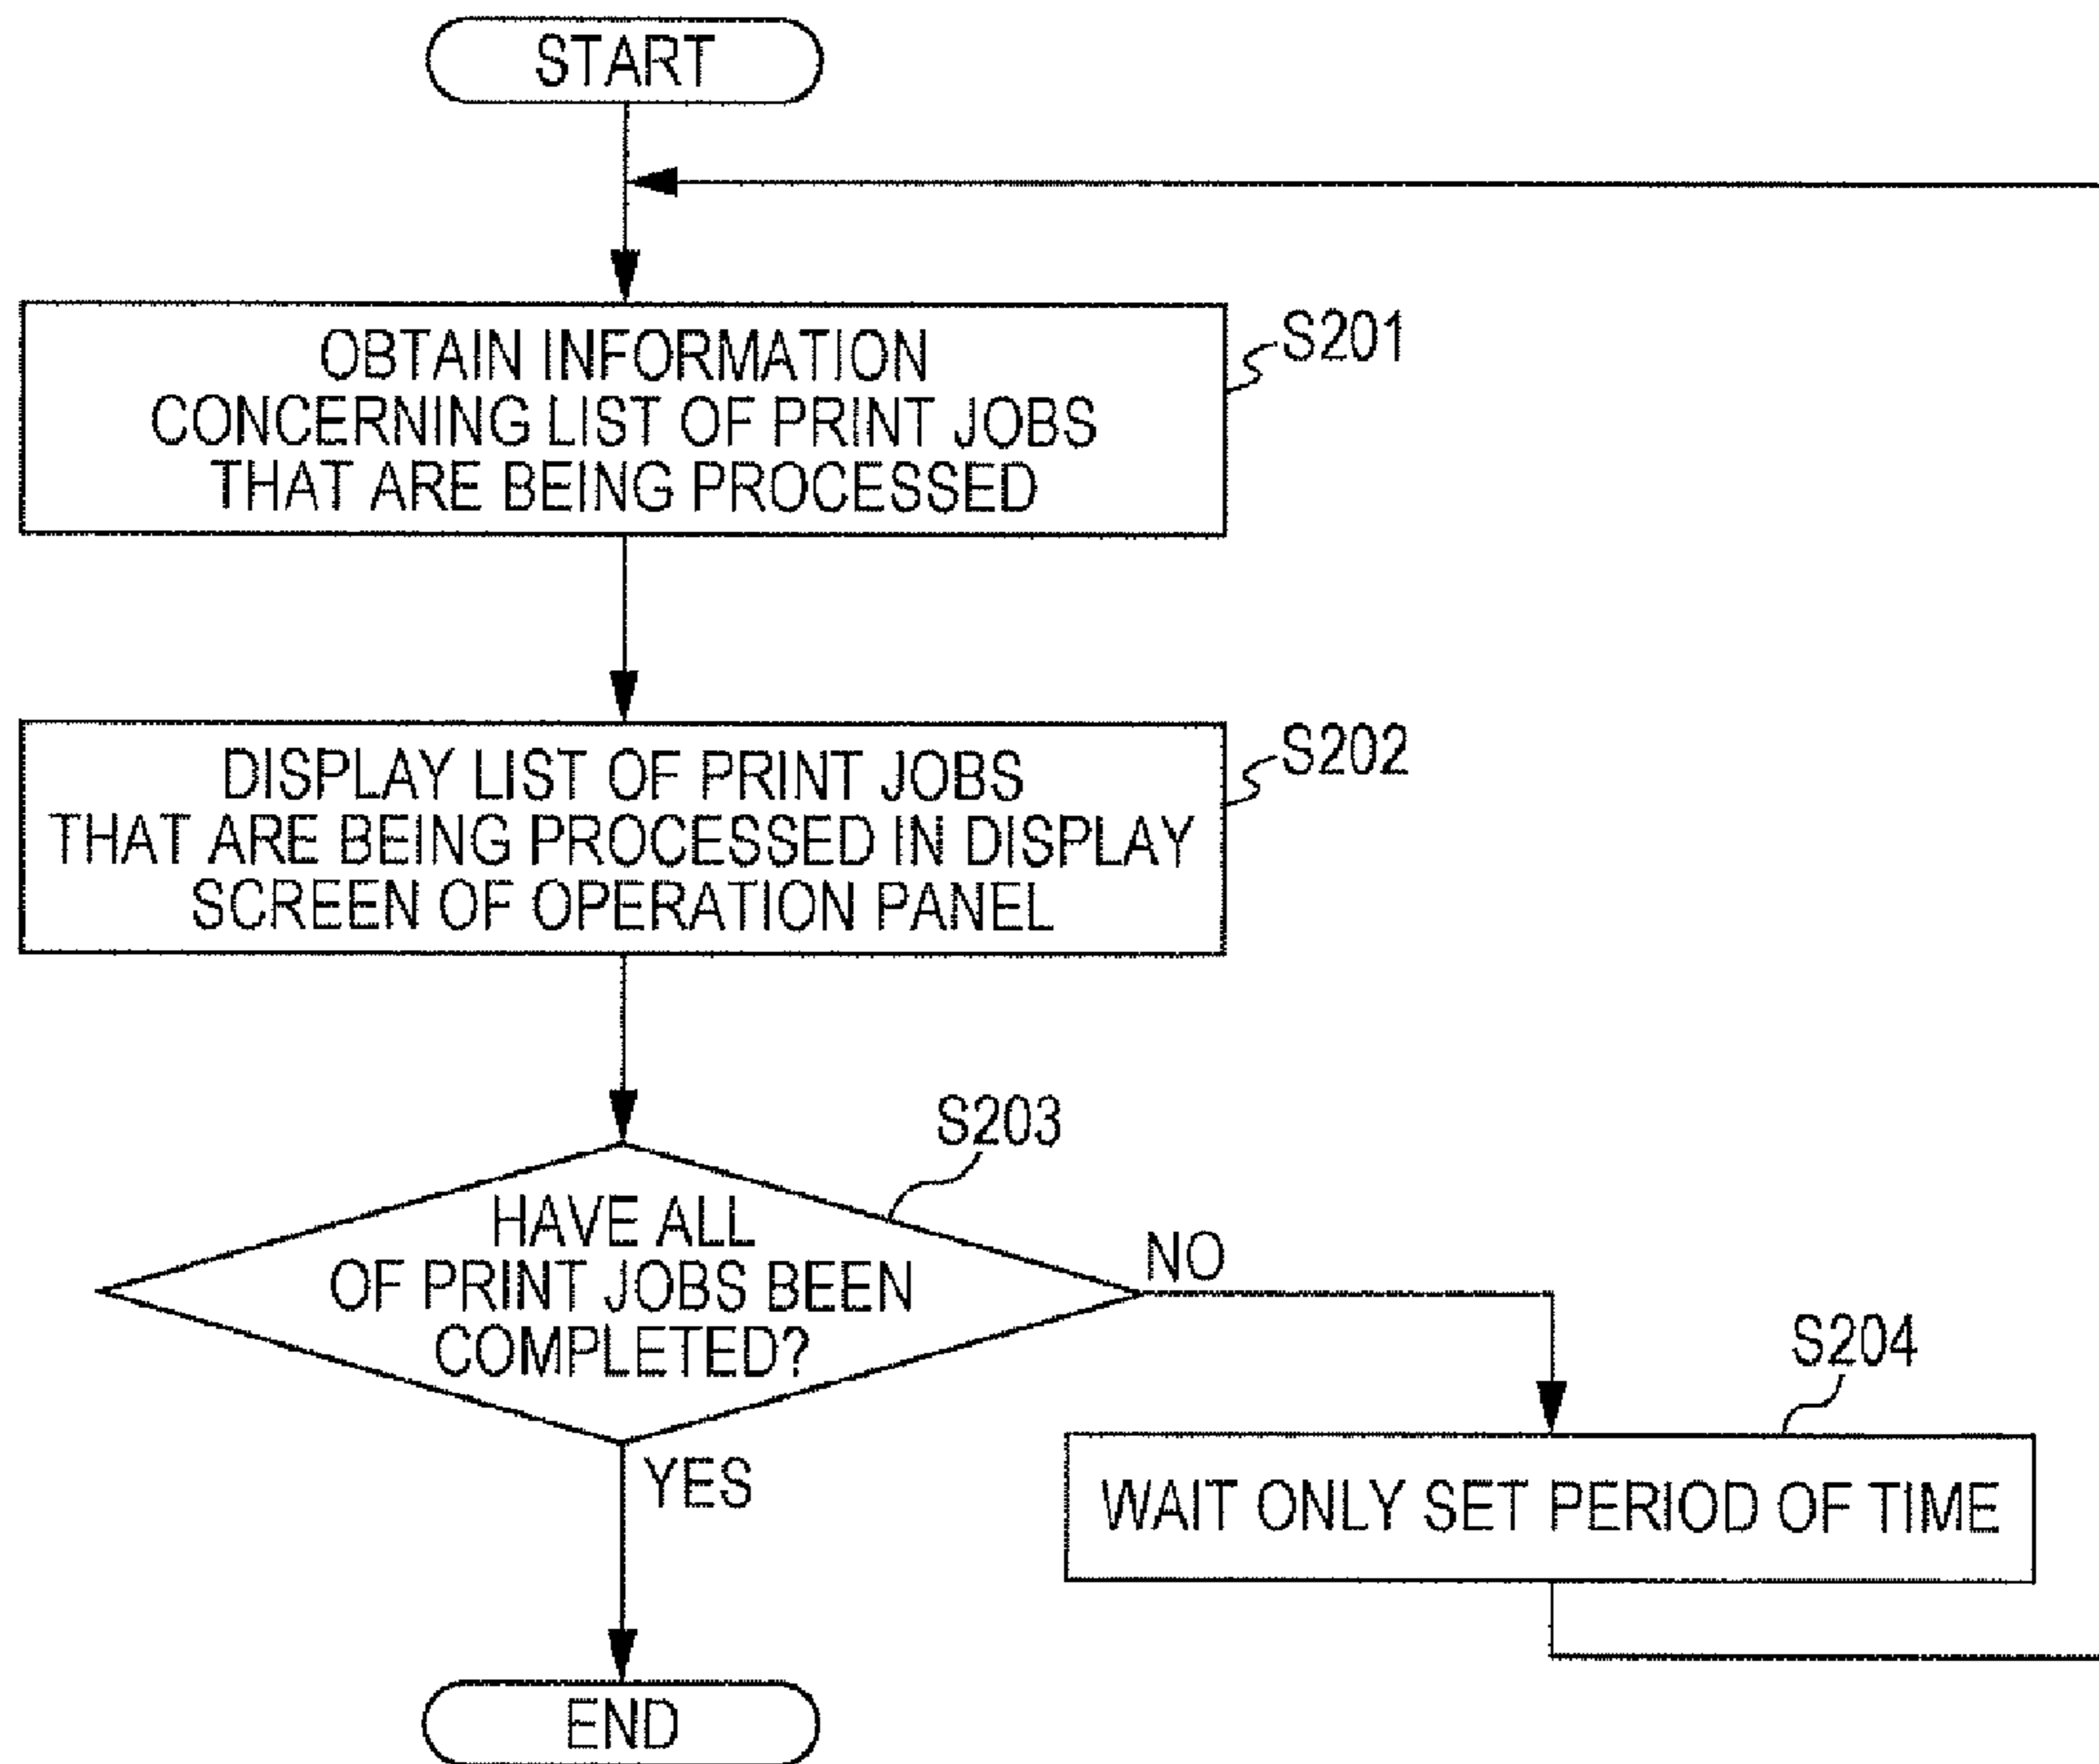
START

OBTAIN INFORMATION CONCERNING LIST OF PRINT JOBS THAT ARE BEING PROCESSED

S201

DISPLAY LIST OF PRINT JOBS THAT ARE BEING PROCESSED IN DISPLAY SCREEN OF OPERATION PANEL

S202

S203

HAVE ALL OF PRINT JOBS BEEN COMPLETED?

NO

S204

WAIT ONLY SET PERIOD OF TIME

YES

END